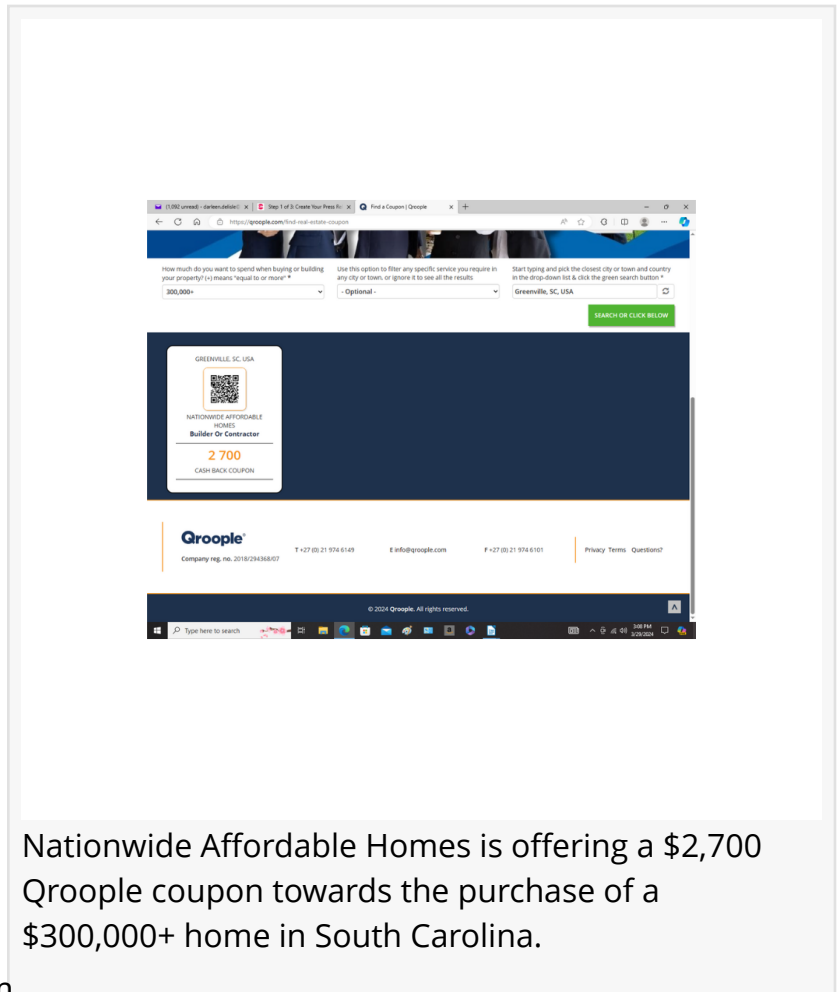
(1,092 unread) - darleen.delisle@ | Step 1 of 3: Create Your Press Re | Find a Coupon | Qroople

https://qroople.com/find-real-estate-coupon

How much do you want to spend when buying or building your property? (+) means "equal to or more" *

300,000+

Use this option to filter any specific service you require in any city or town, or ignore it to see all the results

- Optional -

Start typing and pick the closest city or town and country in the drop-down list & click the green search button *

Greenville, SC, USA

SEARCH OR CLICK BELOW

GREENVILLE, SC, USA

NATIONWIDE AFFORDABLE HOMES

Builder Or Contractor

2 700

CASH BACK COUPON

Qroople

Company reg. no. 2018/294368/07

T +27 (0) 21 974 6149

E info@qroople.com

F +27 (0) 21 974 6101

Privacy Terms Questions?

© 2024 Qroople. All rights reserved.

Type here to search

3:08 PM
3/29/2024

Nationwide Affordable Homes is offering a $2,700 Qroople coupon towards the purchase of a $300,000+ home in South Carolina.